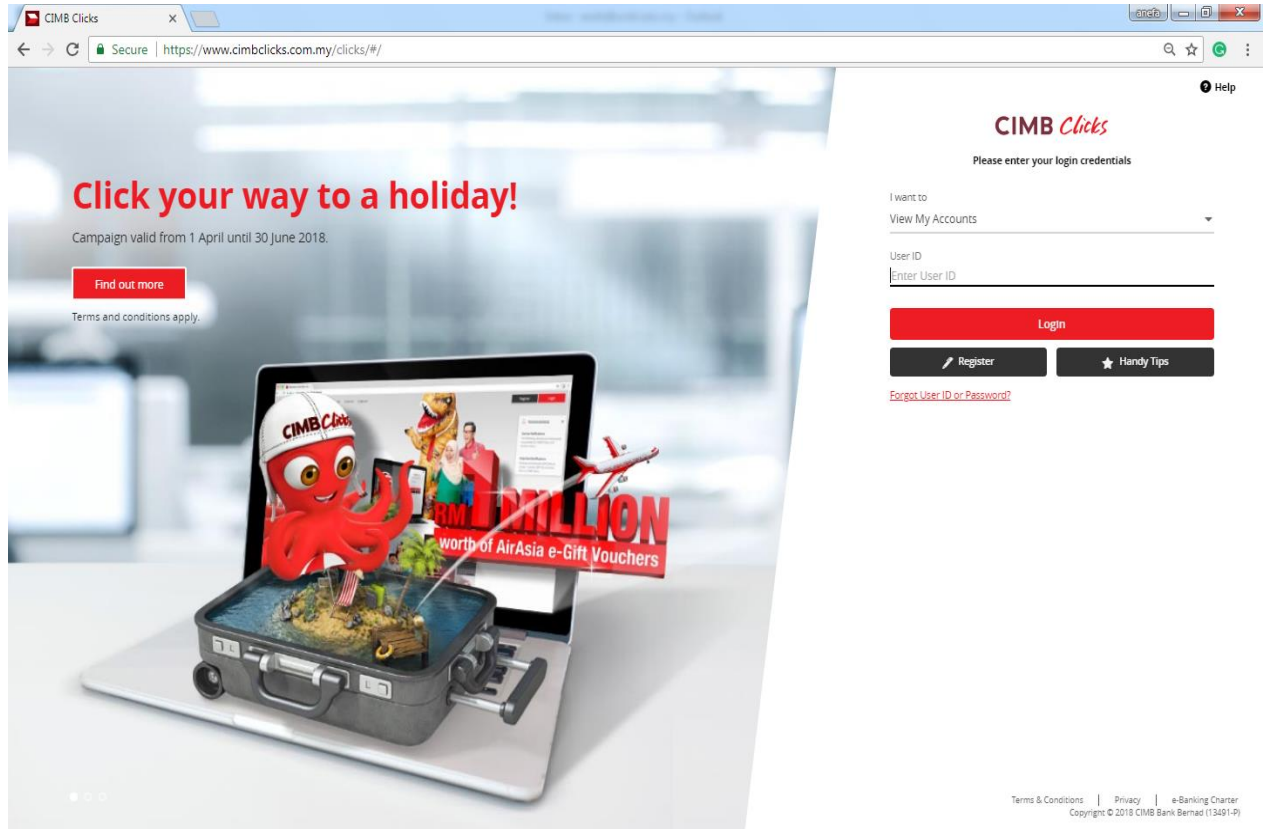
CIMB Clicks

Secure | https://www.cimbclicks.com.my/clicks/#/

Help

Click your way to a holiday!

Campaign valid from 1 April until 30 June 2018.

Find out more

Terms and conditions apply.

CIMB Clicks

RM1 MILLION
worth of AirAsia e-Gift Vouchers

CIMB Clicks

Please enter your login credentials

I want to
View My Accounts

User ID
Enter User ID

Login

Register

Handy Tips

Forgot User ID or Password?

Terms & Conditions | Privacy | e-Banking Charter
Copyright © 2018 CIMB Bank Berhad (13491-P)